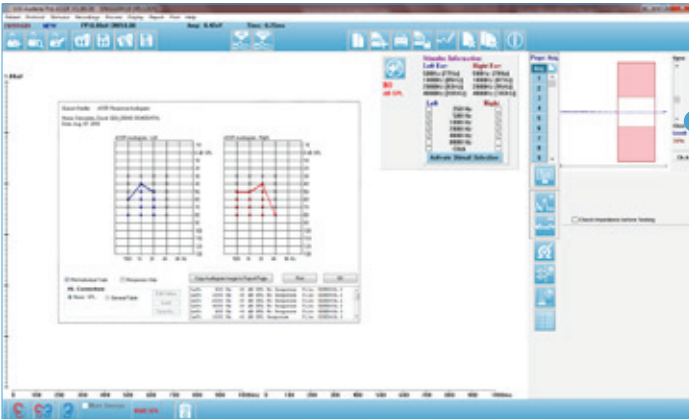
Stimulus Information
Left Ear
Right Ear
Left
Right
Activate Stimuli Selection
ASSR Audiogram - Left
ASSR Audiogram - Right
Copy Audiogram Image to Report Page
Print
OK
Page
Avg
1
2
3
4
5
6
7
8
9
Check Impedance before Testing